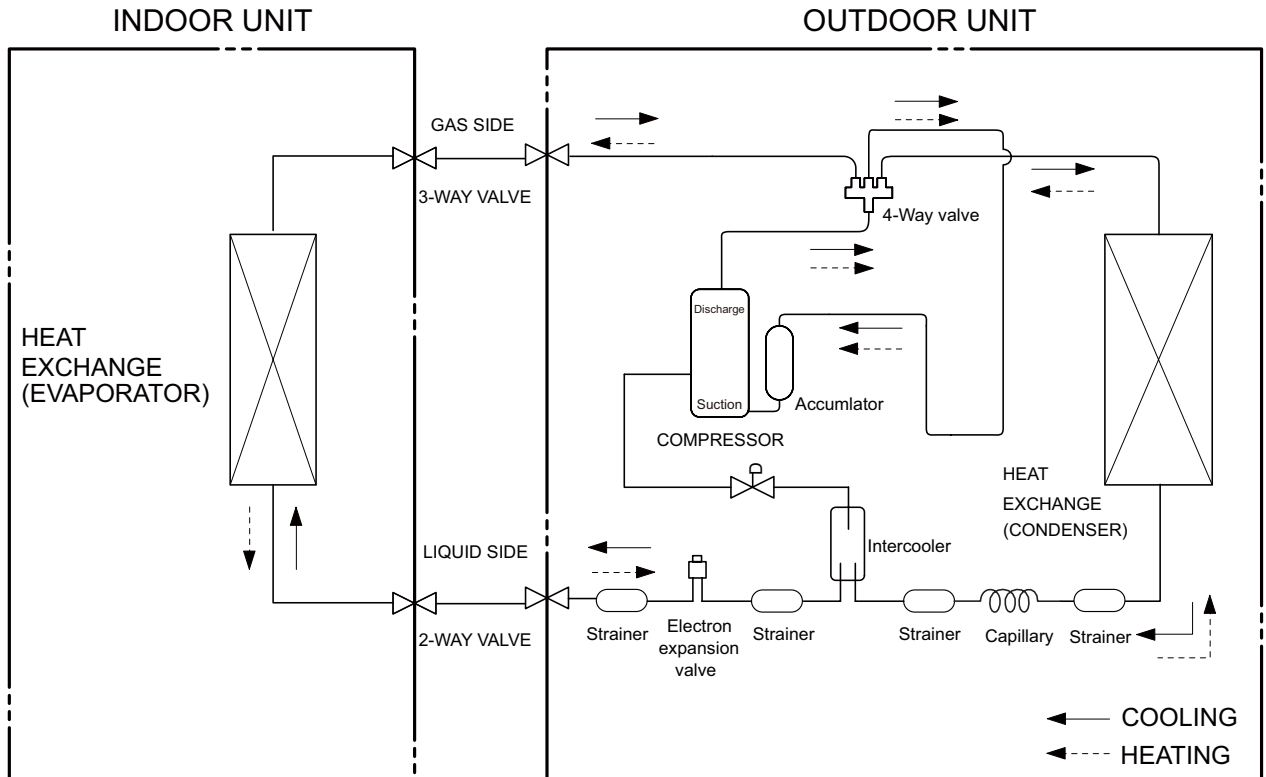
INDOOR UNIT

OUTDOOR UNIT

GAS SIDE

3-WAY VALVE

4-Way valve

HEAT EXCHANGE (EVAPORATOR)

Discharge

Suction

Accumlator

COMPRESSOR

HEAT EXCHANGE (CONDENSER)

LIQUID SIDE

Intercooler

2-WAY VALVE

Strainer

Electron expansion valve

Strainer

Strainer

Capillary

Strainer

COOLING

HEATING